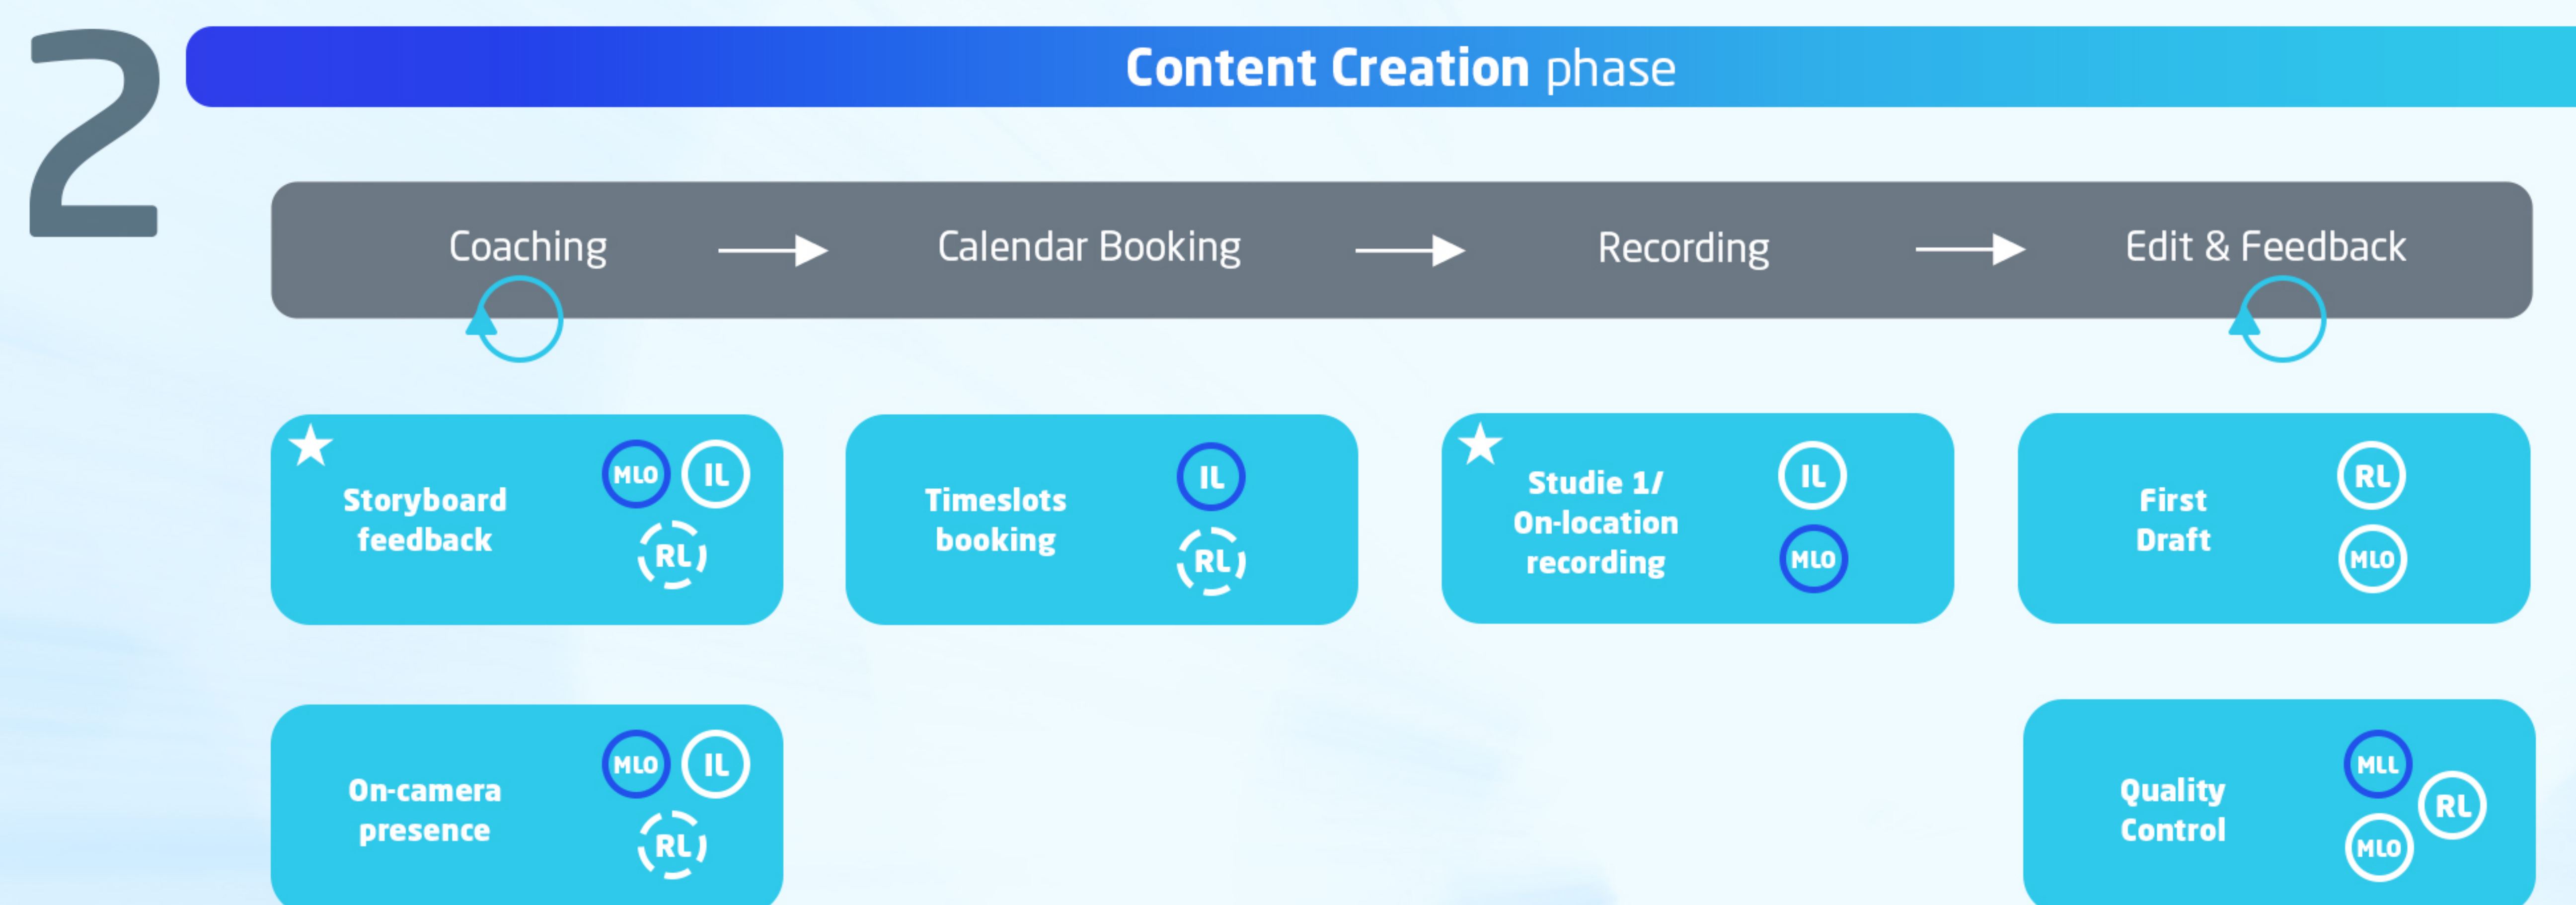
2

Content Creation phase

Coaching → Calendar Booking → Recording → Edit & Feedback

Storyboard feedback MLO IL RL

Timeslots booking IL RL

Studie 1/ On-location recording IL MLO

First Draft RL MLO

On-camera presence MLO IL RL

Quality Control MLL RL MLO